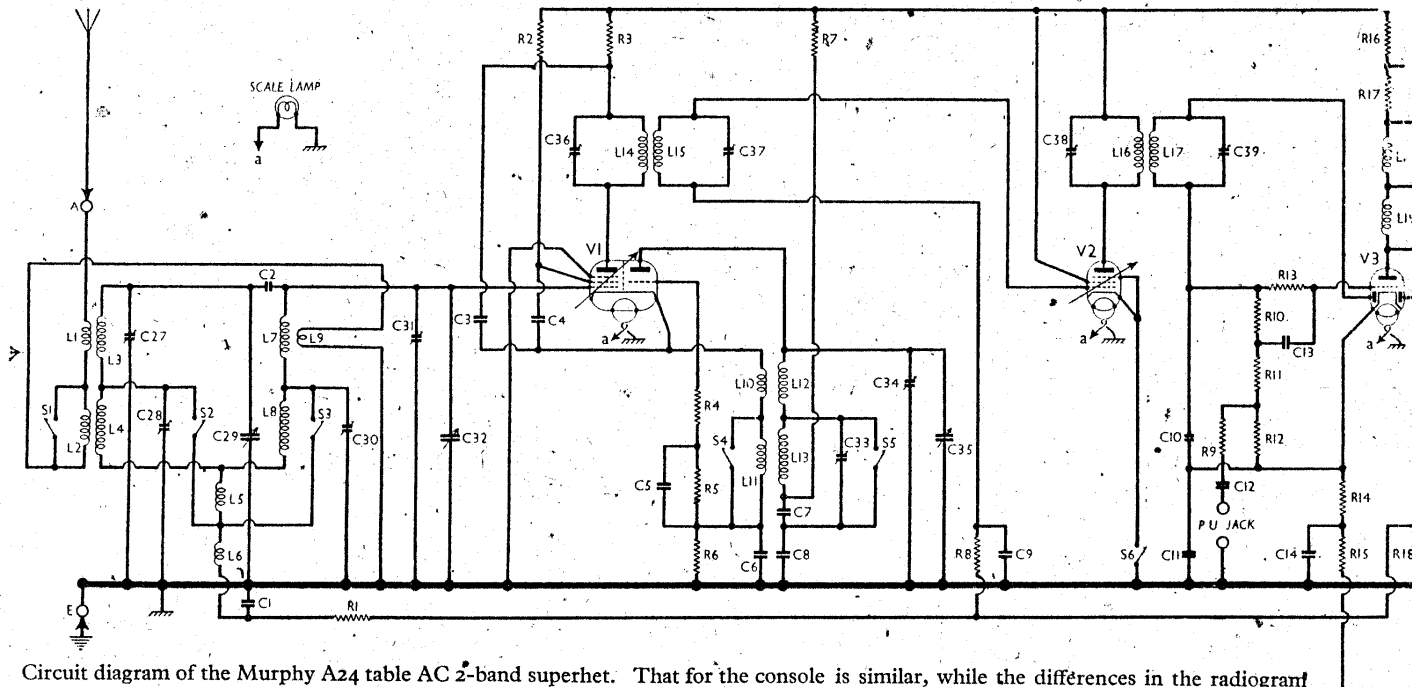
SCALE LAMP
a
A
E
L1
L3
C27
L2
L4
S1
C28
S2
C2
L7
L9
L8
S3
C29
C30
L5
L6
C1
R1
C31
C32
C3
C4
R2
R3
C36
L14
L15
C37
V1
a
R7
R4
R5
R6
C5
L10
L12
S4
L11
L13
C33
S5
C34
C35
C7
C6
C8
R8
C9
C38
L16
L17
C39
V2
a
S6
C10
C11
R13
R10
C13
R11
R9
R12
C12
P.U. JACK
R14
C14
R15
R18
R16
R17
V3
a

Circuit diagram of the Murphy A24 table AC 2-band superhet. That for the console is similar, while the differences in the radiogram